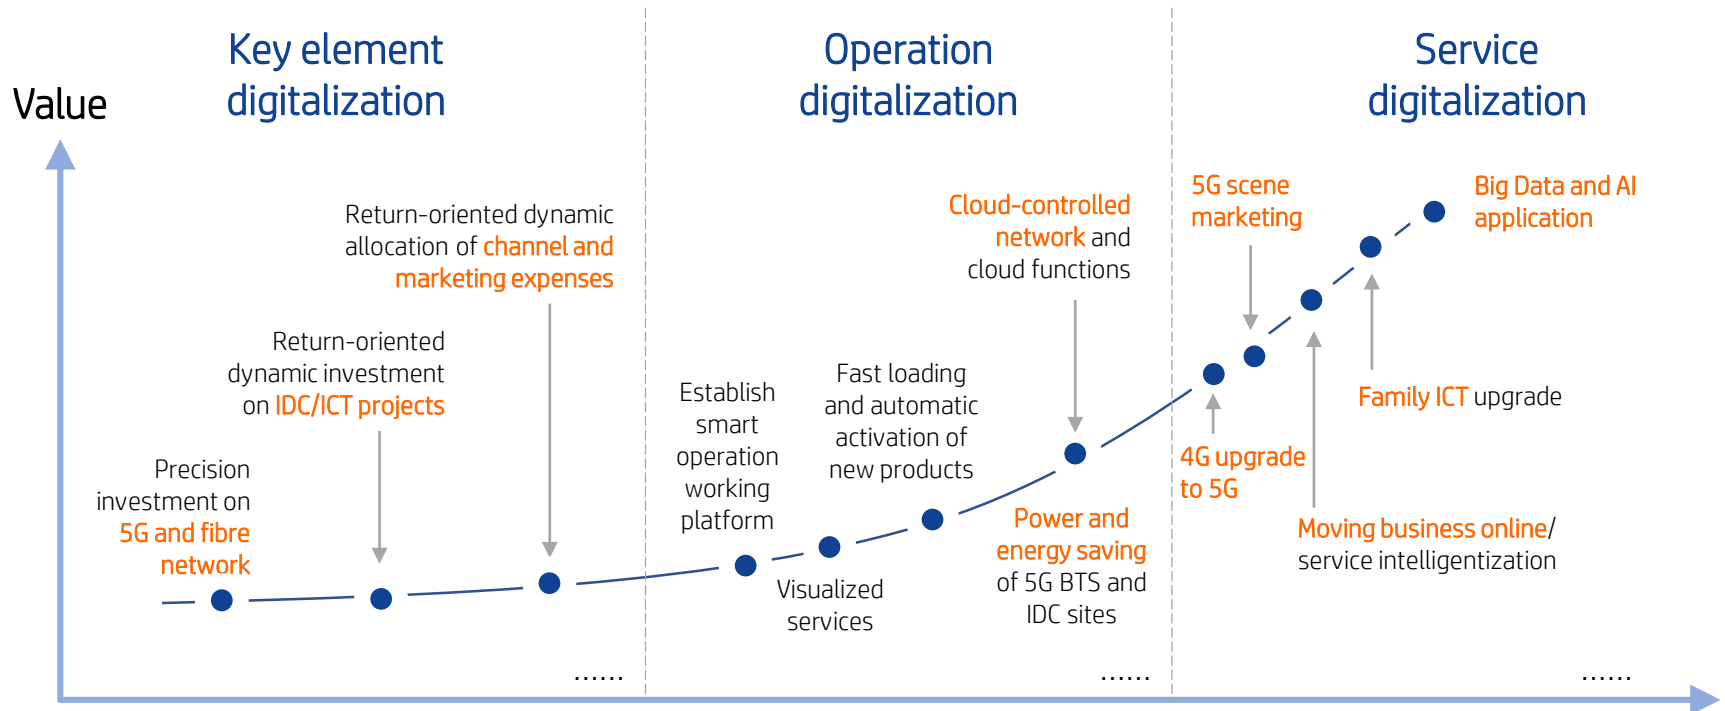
Value

Key element digitalization

Operation digitalization

Service digitalization

Return-oriented dynamic allocation of channel and marketing expenses

Return-oriented dynamic investment on IDC/ICT projects

Precision investment on 5G and fibre network

......

Establish smart operation working platform

Fast loading and automatic activation of new products

Cloud-controlled network and cloud functions

Visualized services

Power and energy saving of 5G BTS and IDC sites

......

5G scene marketing

Big Data and AI application

Family ICT upgrade

4G upgrade to 5G

Moving business online/ service intelligentization

......